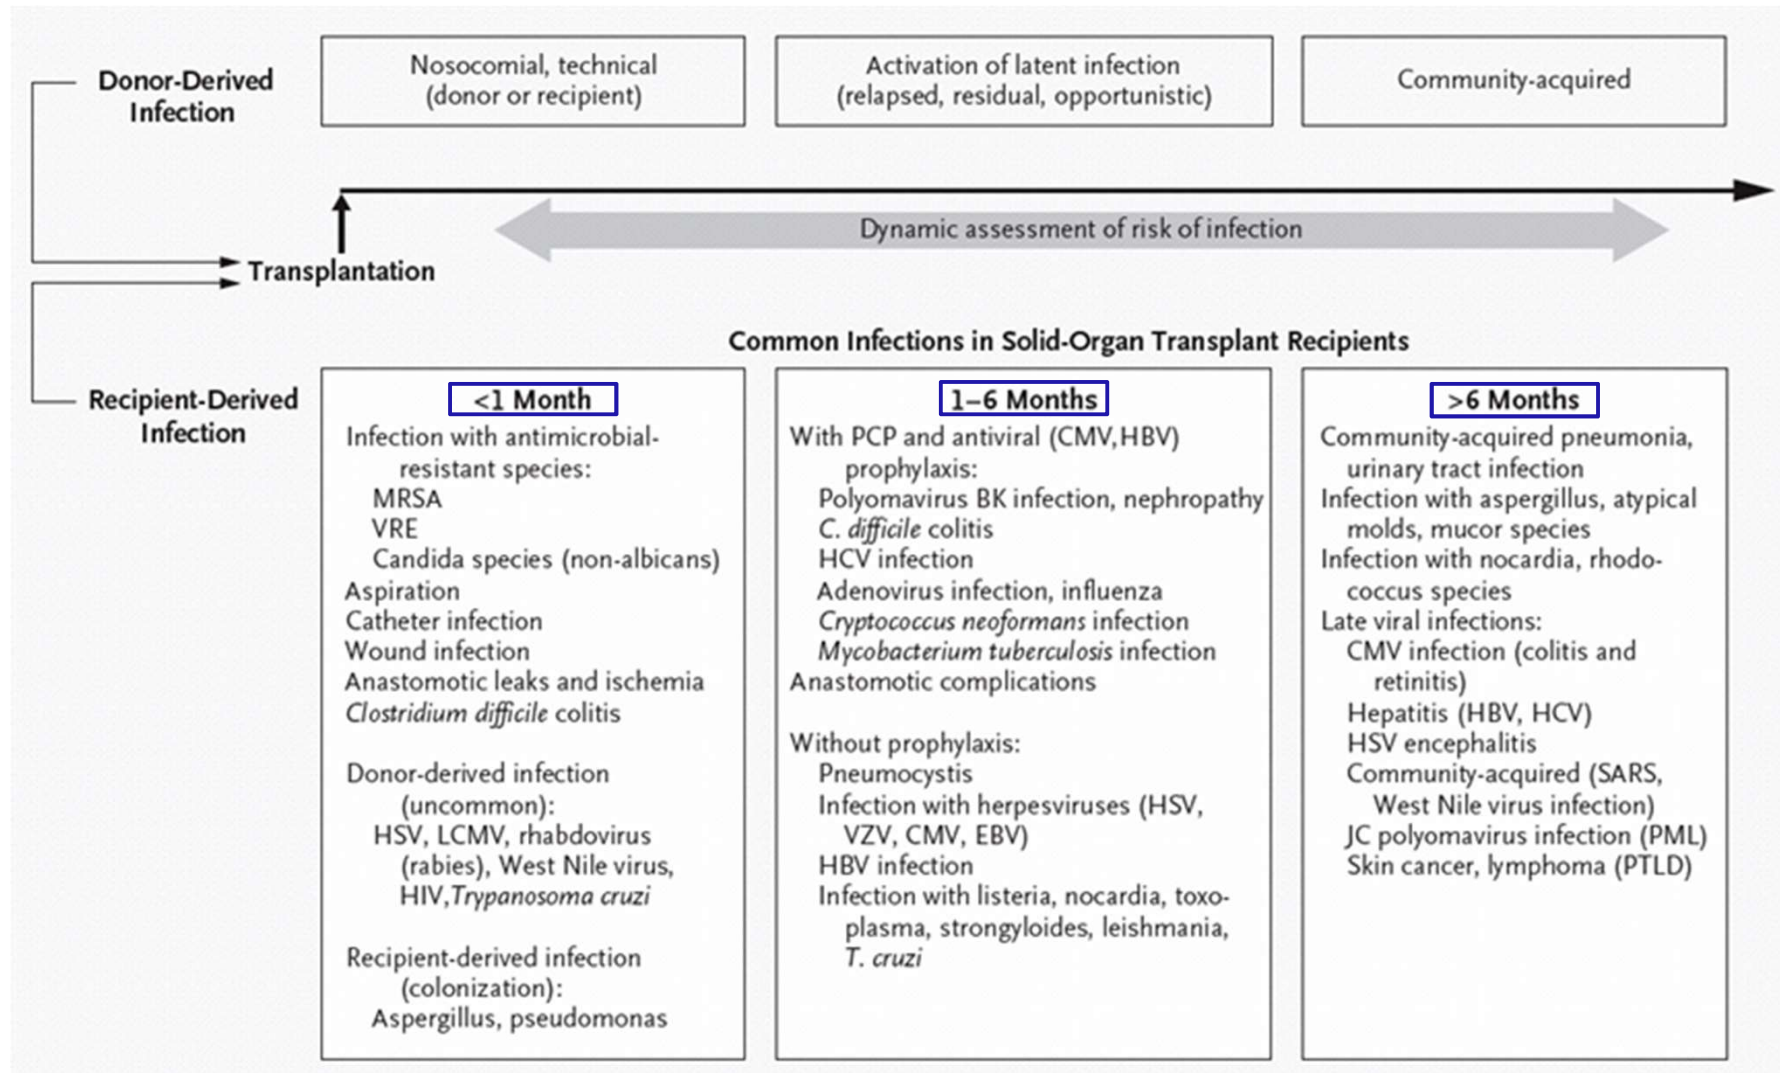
Donor-Derived Infection

Nosocomial, technical (donor or recipient)

Activation of latent infection (relapsed, residual, opportunistic)

Community-acquired

Dynamic assessment of risk of infection

Transplantation

Recipient-Derived Infection

Common Infections in Solid-Organ Transplant Recipients

<1 Month

Infection with antimicrobial-resistant species:
MRSA
VRE
Candida species (non-albicans)
Aspiration
Catheter infection
Wound infection
Anastomotic leaks and ischemia
*Clostridium difficile* colitis

Donor-derived infection (uncommon):
HSV, LCMV, rhabdovirus (rabies), West Nile virus, HIV, *Trypanosoma cruzi*

Recipient-derived infection (colonization):
Aspergillus, pseudomonas

1–6 Months

With PCP and antiviral (CMV,HBV) prophylaxis:
Polyomavirus BK infection, nephropathy
*C. difficile* colitis
HCV infection
Adenovirus infection, influenza
*Cryptococcus neoformans* infection
*Mycobacterium tuberculosis* infection
Anastomotic complications

Without prophylaxis:
Pneumocystis
Infection with herpesviruses (HSV, VZV, CMV, EBV)
HBV infection
Infection with listeria, nocardia, toxoplasma, strongyloides, leishmania, *T. cruzi*

>6 Months

Community-acquired pneumonia, urinary tract infection
Infection with aspergillus, atypical molds, mucor species
Infection with nocardia, rhodococcus species
Late viral infections:
CMV infection (colitis and retinitis)
Hepatitis (HBV, HCV)
HSV encephalitis
Community-acquired (SARS, West Nile virus infection)
JC polyomavirus infection (PML)
Skin cancer, lymphoma (PTLD)